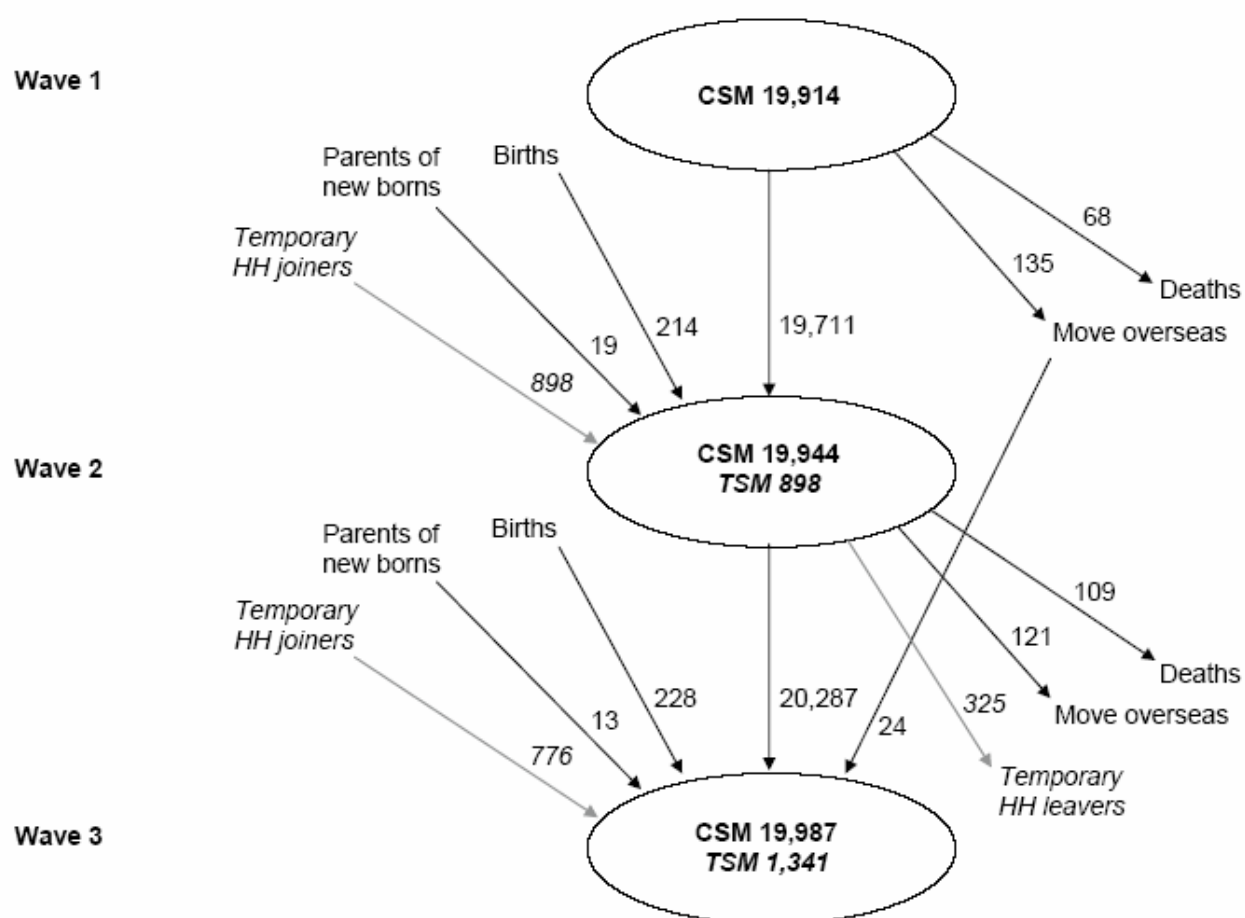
Wave 1

CSM 19,914

Parents of new borns

Births

Temporary HH joiners

68

135

Deaths

19

214

19,711

Move overseas

898

Wave 2

CSM 19,944
TSM 898

Parents of new borns

Births

109

Temporary HH joiners

121

Deaths

228

20,287

13

325

Move overseas

24

776

Temporary HH leavers

Wave 3

CSM 19,987
TSM 1,341